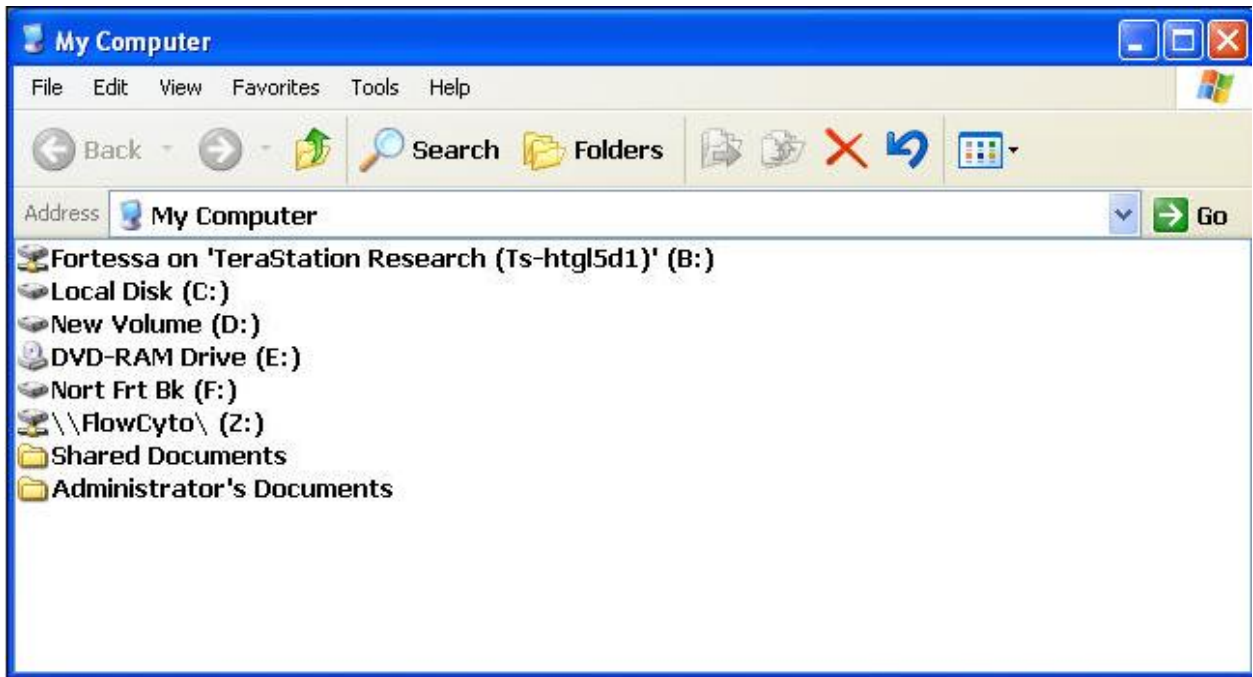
My Computer

File Edit View Favorites Tools Help

Back Search Folders

Address My Computer Go

Fortessa on 'TeraStation Research (Ts-htgl5d1)' (B:)
Local Disk (C:)
New Volume (D:)
DVD-RAM Drive (E:)
Nort Frt Bk (F:)
\\FlowCyto\ (Z:)
Shared Documents
Administrator's Documents